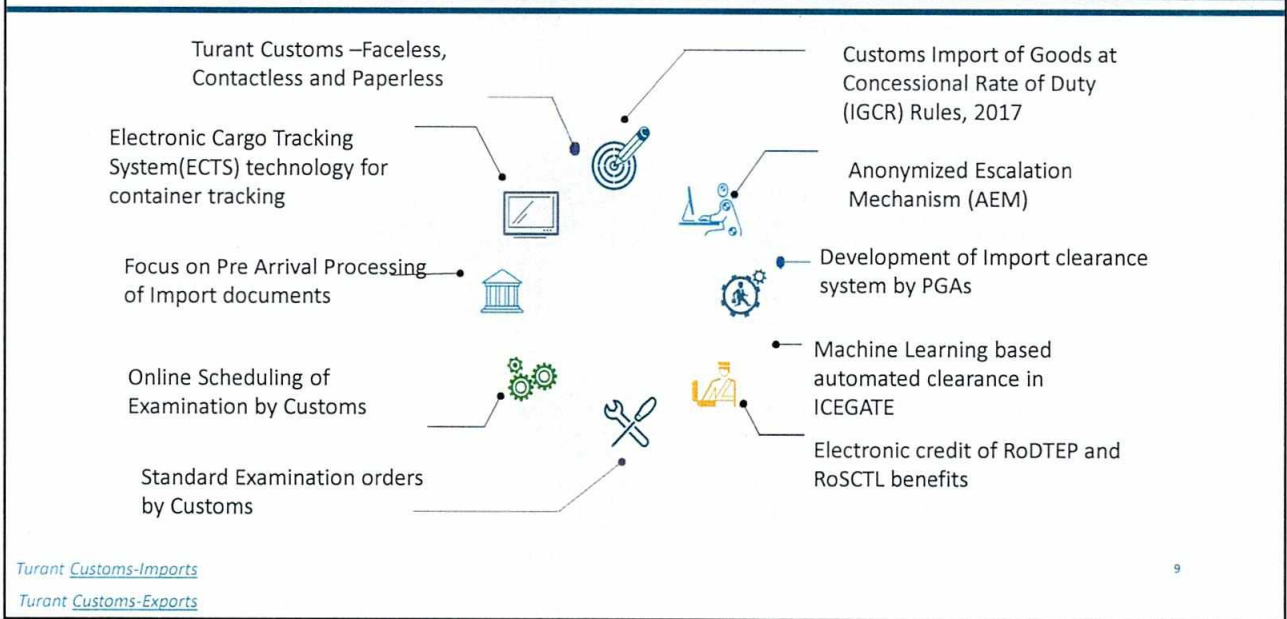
Turant Customs –Faceless, Contactless and Paperless

Customs Import of Goods at Concessional Rate of Duty (IGCR) Rules, 2017

Electronic Cargo Tracking System(ECTS) technology for container tracking

Anonymized Escalation Mechanism (AEM)

Focus on Pre Arrival Processing of Import documents

Development of Import clearance system by PGAs

Machine Learning based automated clearance in ICEGATE

Online Scheduling of Examination by Customs

Electronic credit of RoDTEP and RoSCTL benefits

Standard Examination orders by Customs

Turant Customs-Imports

Turant Customs-Exports

9